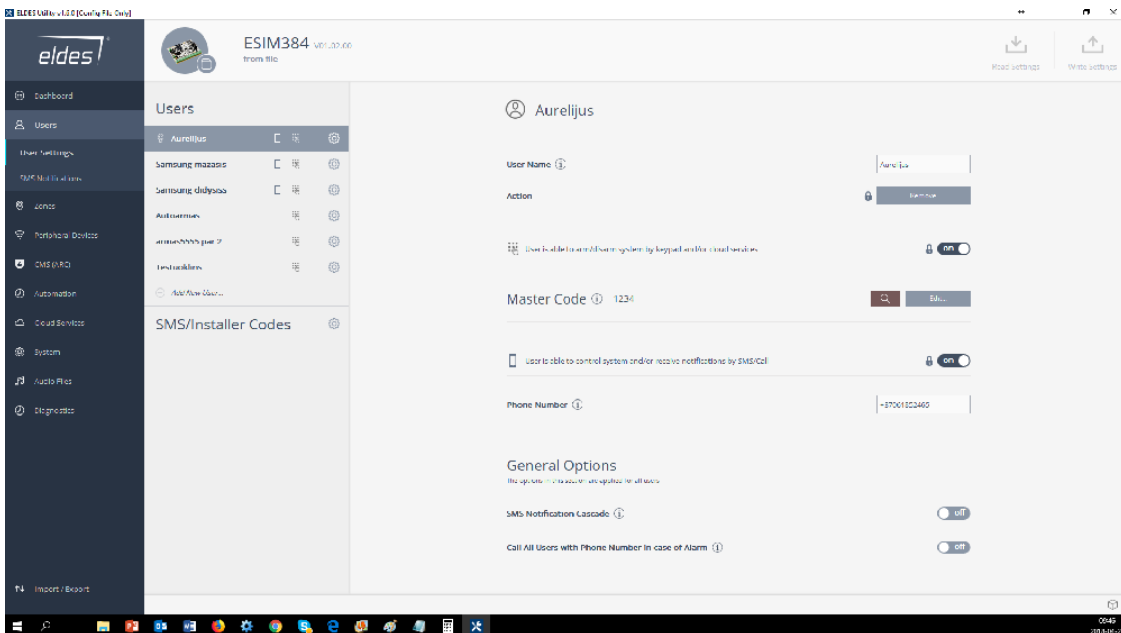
ELDES Utility v1.3.0 [Config File Only]

eldes

ESIM384 V01.02.00
from file

Read Settings
Write Settings

Dashboard
Users
User Settings
SMS Notifications
Zones
Peripheral Devices
CMS (ARC)
Automation
Cloud Services
System
Audio Files
Diagnostics
Import / Export

Users
Aurelijus
Samsung mazasis
Samsung didysis
Autoarmas
armas???? pur 2
Testuokles
Add New User...

SMS/Installer Codes

Aurelijus

User Name
Aurelijus
Action
Remove

User is able to arm/disarm system by keypad and/or cloud services
on

Master Code 1234
Edit...

User is able to control system and/or receive notifications by SMS/Call
on

Phone Number
+37061552465

General Options
The options in this section are applied for all users

SMS Notification Cascade
off

Call All Users with Phone Number in case of Alarm
off

09:45